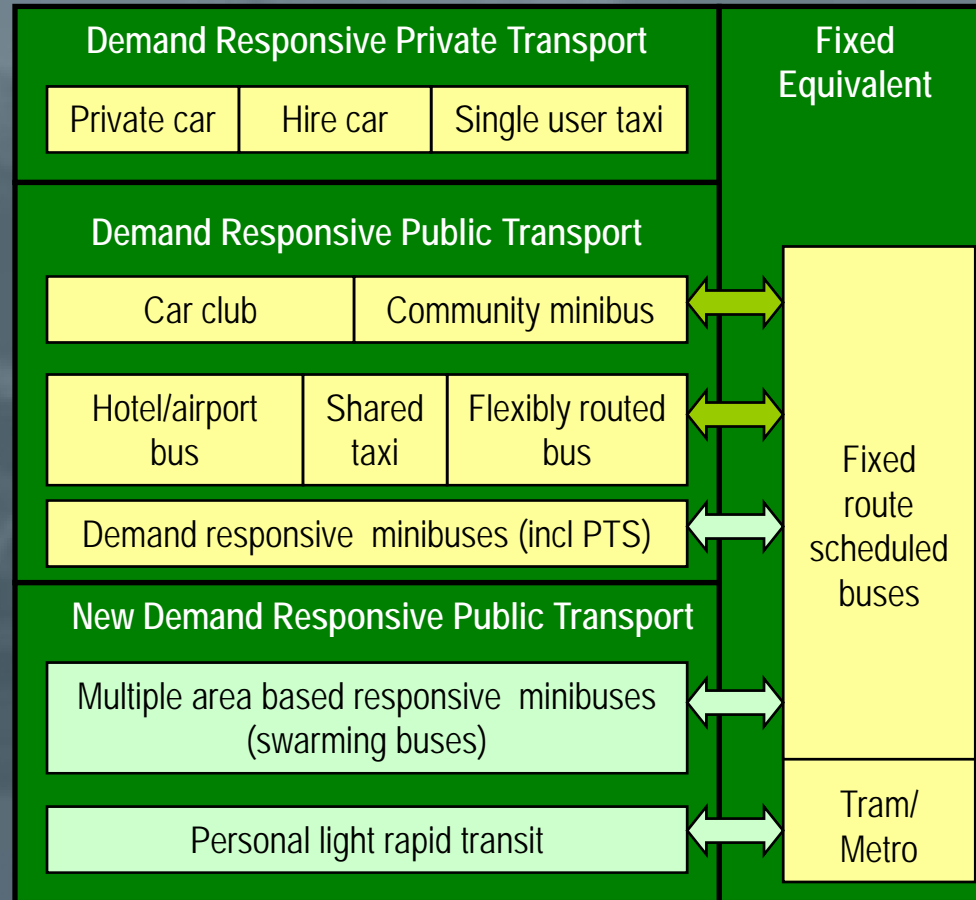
Demand Responsive Private Transport

Private car

Hire car

Single user taxi

Fixed Equivalent

Demand Responsive Public Transport

Car club

Community minibus

Hotel/airport bus

Shared taxi

Flexibly routed bus

Demand responsive minibuses (incl PTS)

Fixed route scheduled buses

New Demand Responsive Public Transport

Multiple area based responsive minibuses (swarming buses)

Personal light rapid transit

Tram/ Metro